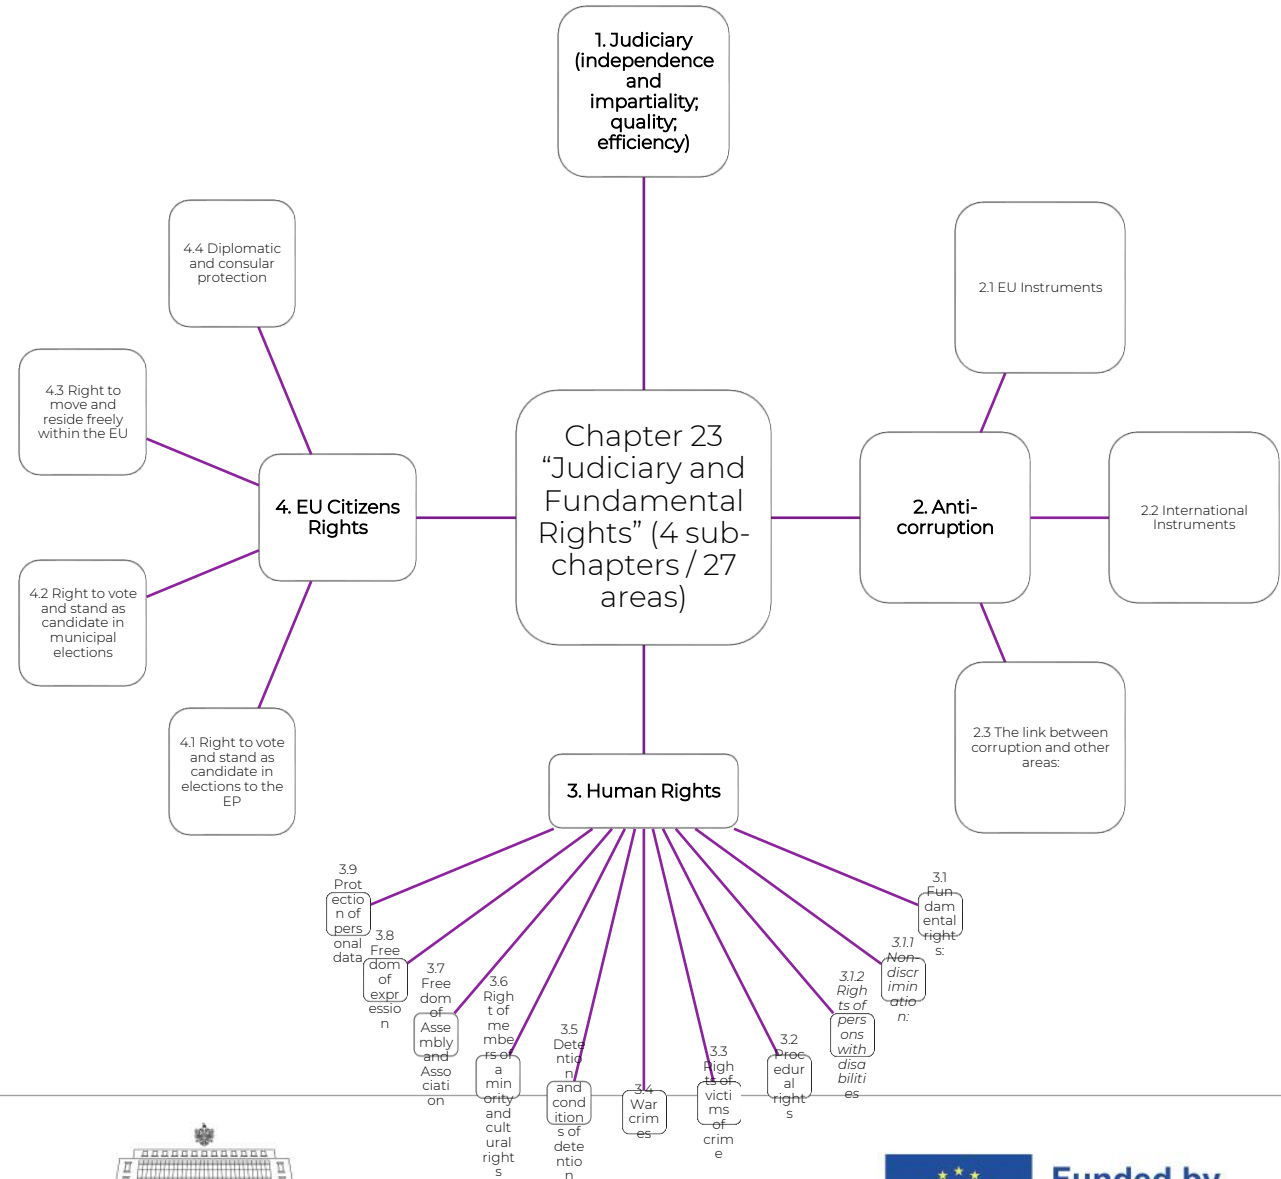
1. Judiciary (independence and impartiality; quality; efficiency)

4.4 Diplomatic and consular protection

2.1 EU Instruments

4.3 Right to move and reside freely within the EU

Chapter 23 “Judiciary and Fundamental Rights” (4 sub-chapters / 27 areas)

4. EU Citizens Rights

2. Anti-corruption

2.2 International Instruments

4.2 Right to vote and stand as candidate in municipal elections

2.3 The link between corruption and other areas:

4.1 Right to vote and stand as candidate in elections to the EP

3. Human Rights

3.9 Protection of personal data

3.8 Freedom of expression

3.7 Freedom of Assembly and Association

3.6 Right of members of a minority and cultural rights

3.5 Detention and conditions of detention

3.4 War crimes

3.3 Rights of victims of crime

3.2 Procedural rights

3.1.2 Rights of persons with disabilities

3.1.1 Non-discrimination:

3.1 Fundamental rights:

Funded by